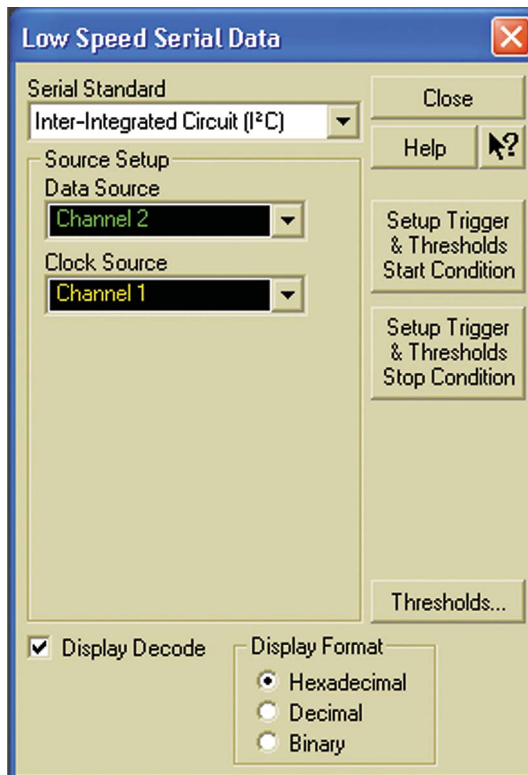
Low Speed Serial Data

Serial Standard
Inter-Integrated Circuit (I²C)

Source Setup
Data Source
Channel 2
Clock Source
Channel 1

Close
Help
Setup Trigger & Thresholds Start Condition
Setup Trigger & Thresholds Stop Condition
Thresholds...

Display Decode

Display Format
Hexadecimal
Decimal
Binary